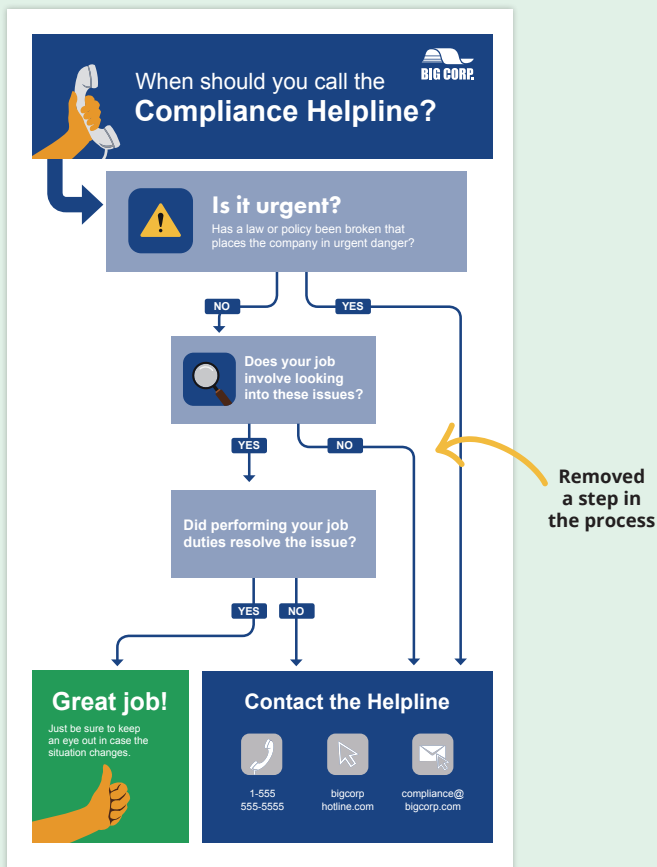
When should you call the
Compliance Helpline?

BIG CORP.

Is it urgent?
Has a law or policy been broken that places the company in urgent danger?

NO

YES

Does your job involve looking into these issues?

YES

NO

Removed a step in the process

Did performing your job duties resolve the issue?

YES

NO

Great job!
Just be sure to keep an eye out in case the situation changes.

Contact the Helpline

1-555 555-5555

bigcorp hotline.com

compliance@ bigcorp.com